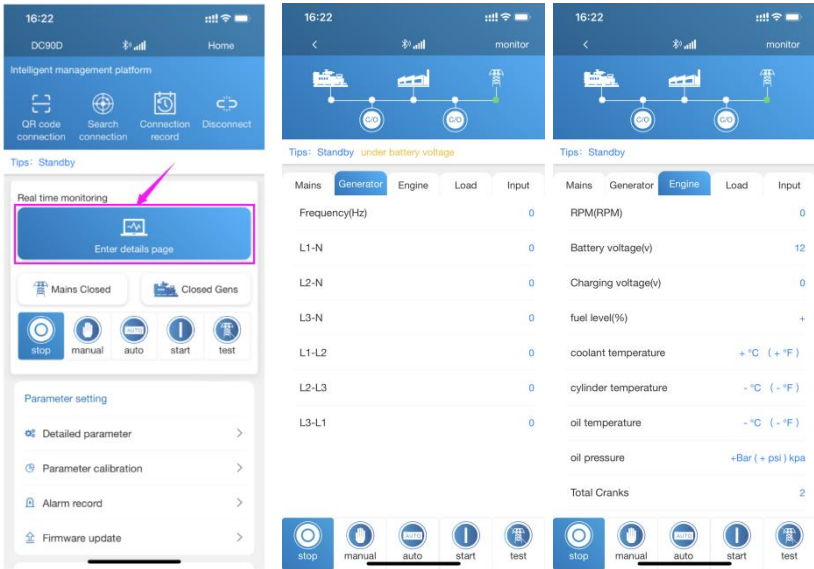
16:22

DC90D

Home

Intelligent management platform

QR code connection

Search connection

Connection record

Disconnect

Tips: Standby

Real time monitoring

Enter details page

Mains Closed

Closed Gens

stop

manual

AUTO

auto

start

test

Parameter setting

Detailed parameter

Parameter calibration

Alarm record

Firmware update

16:22

<

monitor

C/O

C/O

Tips: Standby under battery voltage

| Mains | Generator | Engine | Load | Input |
|---|---|---|---|---|

| | |
|---|---|
| Frequency(Hz) | 0 |
| L1-N | 0 |
| L2-N | 0 |
| L3-N | 0 |
| L1-L2 | 0 |
| L2-L3 | 0 |
| L3-L1 | 0 |

stop

manual

AUTO

auto

start

test

16:22

<

monitor

C/O

C/O

Tips: Standby

| Mains | Generator | Engine | Load | Input |
|---|---|---|---|---|

| | |
|---|---|
| RPM(RPM) | 0 |
| Battery voltage(v) | 12 |
| Charging voltage(v) | 0 |
| fuel level(%) | + |
| coolant temperature | + °C ( + °F ) |
| cylinder temperature | - °C ( - °F ) |
| oil temperature | - °C ( - °F ) |
| oil pressure | +Bar ( + psi ) kpa |
| Total Cranks | 2 |

stop

manual

AUTO

auto

start

test